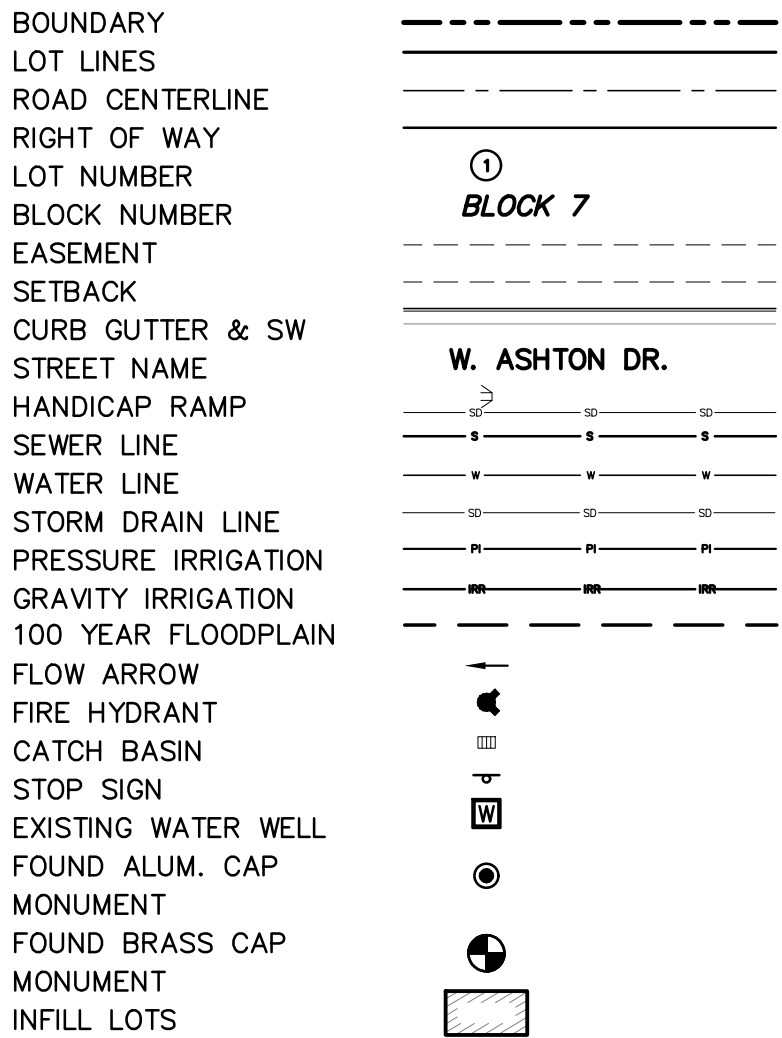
| | |
|---|---|
| BOUNDARY | |
| LOT LINES | |
| ROAD CENTERLINE | |
| RIGHT OF WAY | |
| LOT NUMBER | 1 |
| BLOCK NUMBER | BLOCK 7 |
| EASEMENT | |
| SETBACK | |
| CURB GUTTER & SW | |
| STREET NAME | W. ASHTON DR. |
| HANDICAP RAMP | SD SD SD |
| SEWER LINE | S S S |
| WATER LINE | W W W |
| STORM DRAIN LINE | SD SD SD |
| PRESSURE IRRIGATION | PI PI PI |
| GRAVITY IRRIGATION | IRR IRR IRR |
| 100 YEAR FLOODPLAIN | |
| FLOW ARROW | |
| FIRE HYDRANT | |
| CATCH BASIN | |
| STOP SIGN | |
| EXISTING WATER WELL | W |
| FOUND ALUM. CAP MONUMENT | |
| FOUND BRASS CAP MONUMENT | |
| INFILL LOTS | |